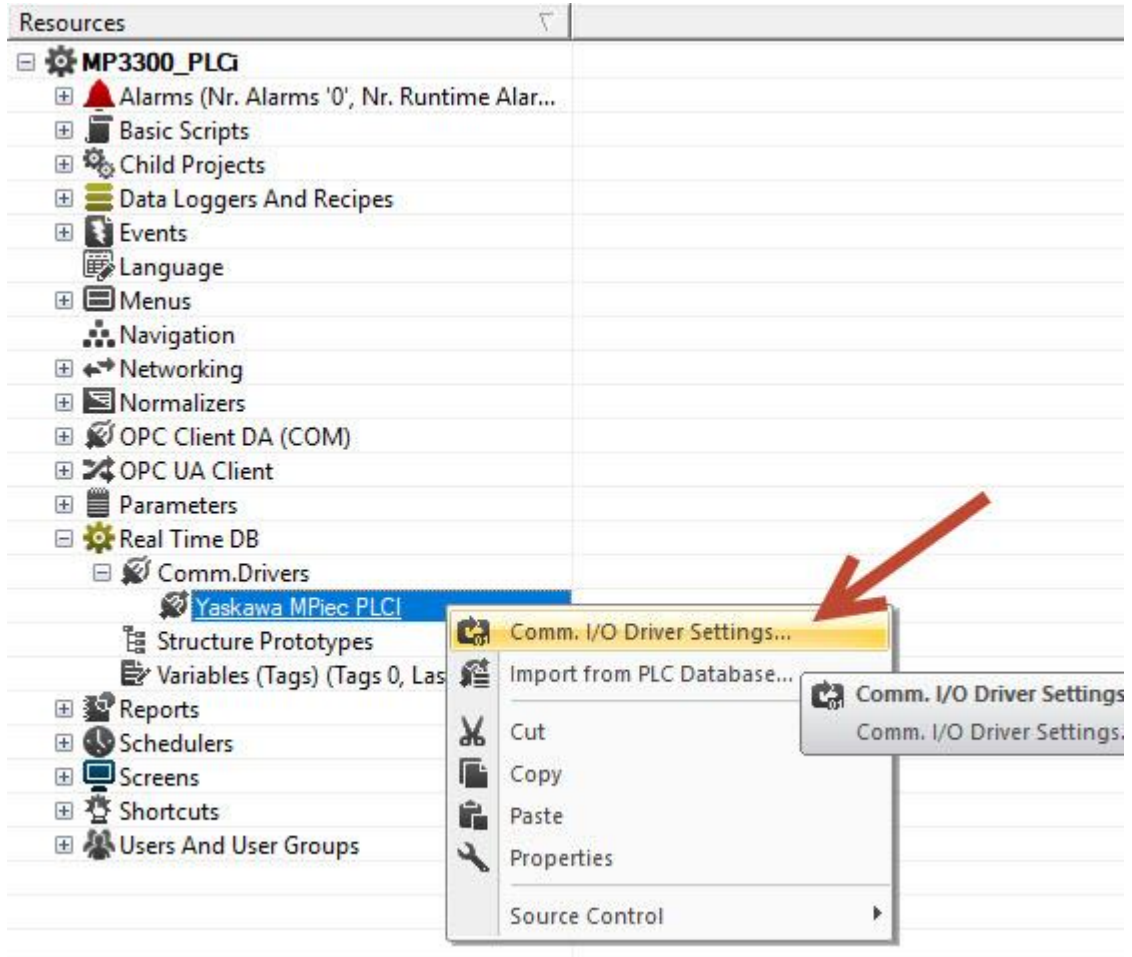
Resources

MP3300_PLCi
Alarms (Nr. Alarms '0', Nr. Runtime Alar...
Basic Scripts
Child Projects
Data Loggers And Recipes
Events
Language
Menus
Navigation
Networking
Normalizers
OPC Client DA (COM)
OPC UA Client
Parameters
Real Time DB
Comm.Drivers
Yaskawa MPiec PLCI
Structure Prototypes
Variables (Tags) (Tags 0, Las
Reports
Schedulers
Screens
Shortcuts
Users And User Groups

Comm. I/O Driver Settings...
Import from PLC Database...
Cut
Copy
Paste
Properties
Source Control

Comm. I/O Driver Settings
Comm. I/O Driver Settings.